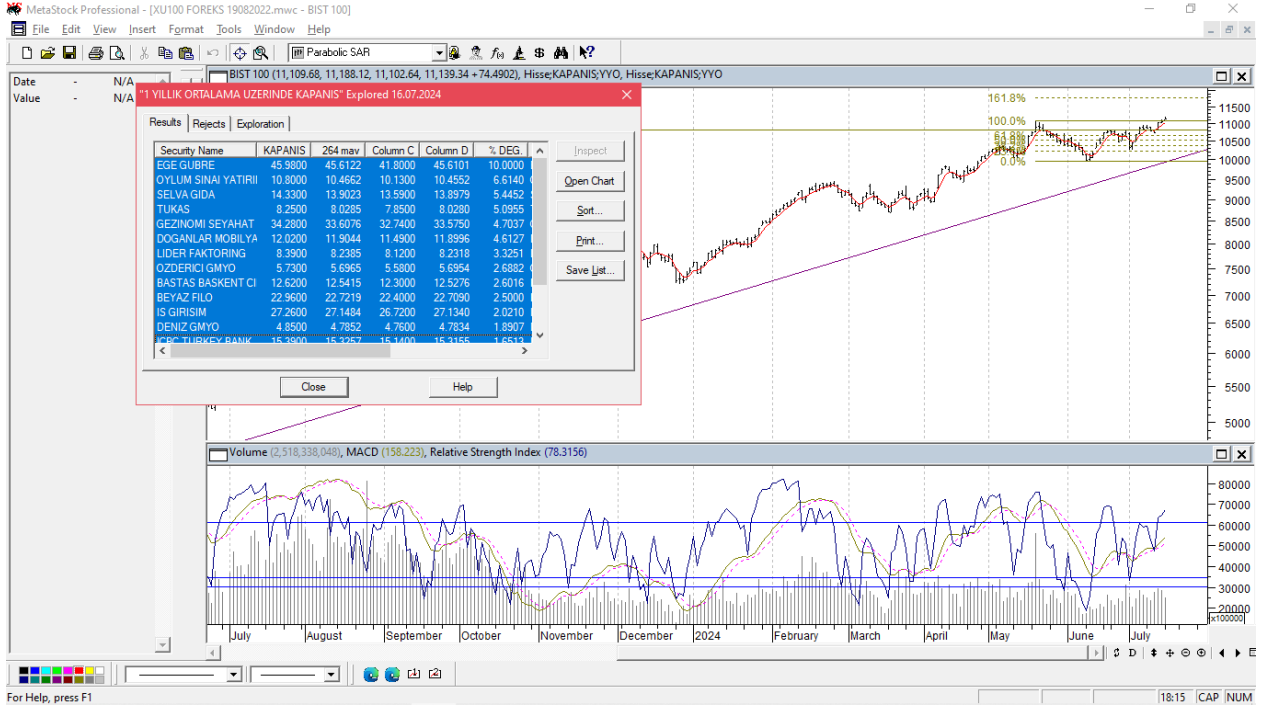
MetaStock Professional - [XU100 FOREKS 19082022.mwc - BIST 100]

File Edit View Insert Format Tools Window Help

Parabolic SAR

Date - N/A
Value - N/A

BIST 100 (11,109.68, 11,188.12, 11,102.64, 11,139.34 +74.4902), Hisse;KAPANIS;YYO, Hisse;KAPANIS;YYO

"1 YILLIK ORTALAMA UZERINDE KAPANIS" Explored 16.07.2024

Results | Rejects | Exploration

| Security Name | KAPANIS | 264 mav | Column C | Column D | % DEG. |
|---|---|---|---|---|---|
| EGE GUBRE | 45.9800 | 45.6122 | 41.8000 | 45.6101 | 10.0000 |
| OYLUM SINAI YATIRII | 10.8000 | 10.4662 | 10.1300 | 10.4552 | 6.6140 |
| SELVA GIDA | 14.3300 | 13.9023 | 13.5900 | 13.8979 | 5.4452 |
| TUKAS | 8.2500 | 8.0285 | 7.8500 | 8.0280 | 5.0955 |
| GEZINOMI SEYAHAT | 34.2800 | 33.6076 | 32.7400 | 33.5750 | 4.7037 |
| DOGANLAR MOBILYA | 12.0200 | 11.9044 | 11.4900 | 11.8996 | 4.6127 |
| LIDER FAKTORING | 8.3900 | 8.2385 | 8.1200 | 8.2318 | 3.3251 |
| OZDERICI GMYO | 5.7300 | 5.6965 | 5.5800 | 5.6954 | 2.6882 |
| BASTAS BASKENT CI | 12.6200 | 12.5415 | 12.3000 | 12.5276 | 2.6016 |
| BEYAZ FILO | 22.9600 | 22.7219 | 22.4000 | 22.7090 | 2.5000 |
| IS GIRISIM | 27.2600 | 27.1484 | 26.7200 | 27.1340 | 2.0210 |
| DENIZ GMYO | 4.8500 | 4.7852 | 4.7600 | 4.7834 | 1.8907 |
| ICBC TURKEY BANK | 15.3900 | 15.3257 | 15.1400 | 15.3155 | 1.6513 |

Inspect
Open Chart
Sort...
Print...
Save List...

Close
Help

161.8%
100.0%
61.8%
50.0%
38.2%
23.6%
0.0%

11500
11000
10500
10000
9500
9000
8500
8000
7500
7000
6500
6000
5500
5000

Volume (2,518,338,048), MACD (158.223), Relative Strength Index (78.3156)

80000
70000
60000
50000
40000
30000
20000
x100000

July August September October November December 2024 February March April May June July

For Help, press F1
18:15 CAP NUM